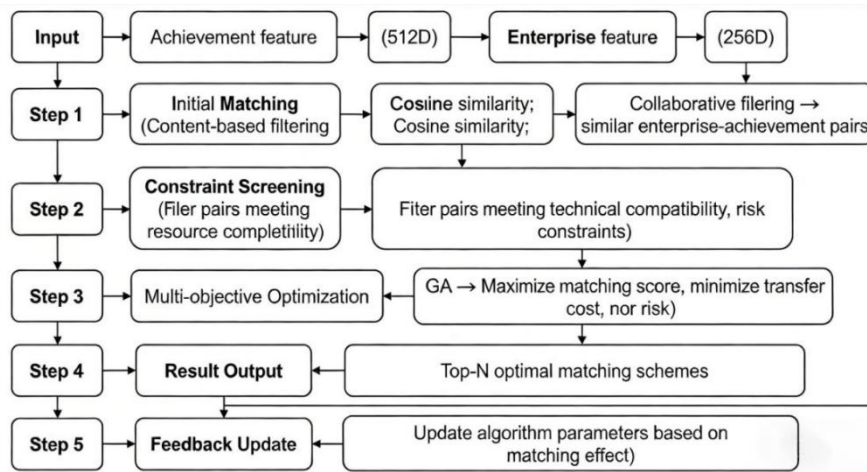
Input
Achievement feature
(512D)
Enterprise feature
(256D)

Step 1
Initial Matching (Content-based filtering
Cosiine similarity; Cosine similarity;
Collaborative filering → similar enterprise-achievement pairs

Step 2
Constraint Screening (Filer pairs meeting resource completitility)
Fiter pairs meeting technical compatibility, risk constraints)

Step 3
Multi-objective Optimization
GA → Maximize matching score, minimize transfer cost, nor risk)

Step 4
Result Output
Top-N optimal matching schemes

Step 5
Feedback Update
Update algorithm parameters based on matching effect)